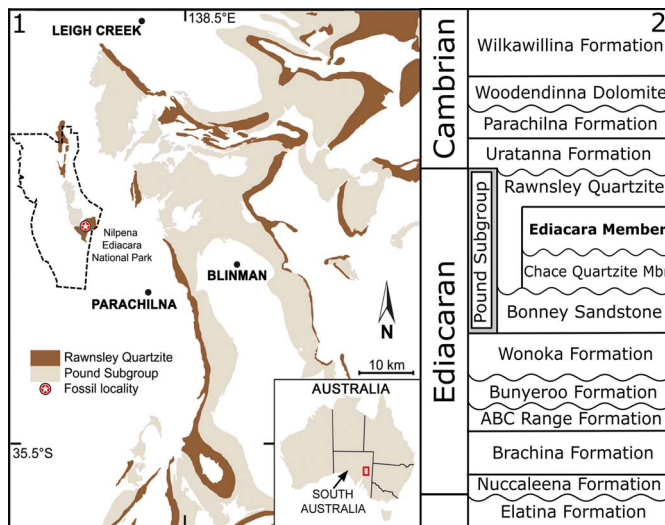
1
LEIGH CREEK
138.5°E
Nilpena Ediacara National Park
BLINMAN
PARACHILNA
N
Rawnsley Quartzite
Pound Subgroup
Fossil locality
10 km
AUSTRALIA
35.5°S
SOUTH AUSTRALIA

2
Cambrian
Wilkawillina Formation
Woodendinna Dolomite
Parachilna Formation
Uratanna Formation
Ediacaran
Pound Subgroup
Rawnsley Quartzite
Ediacara Member
Chace Quartzite Mbr
Bonney Sandstone
Wonoka Formation
Bunyeroo Formation
ABC Range Formation
Brachina Formation
Nuccaleena Formation
Elatina Formation